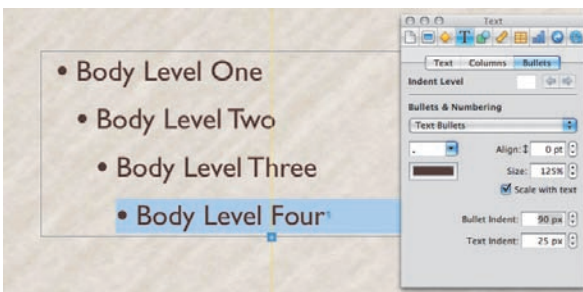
• Body Level One

• Body Level Two

• Body Level Three

• Body Level Four

Text

Text Columns Bullets

Indent Level

Bullets & Numbering

Text Bullets

Align: 0 pt

Size: 125%

Scale with text

Bullet Indent: 90 px

Text Indent: 25 px